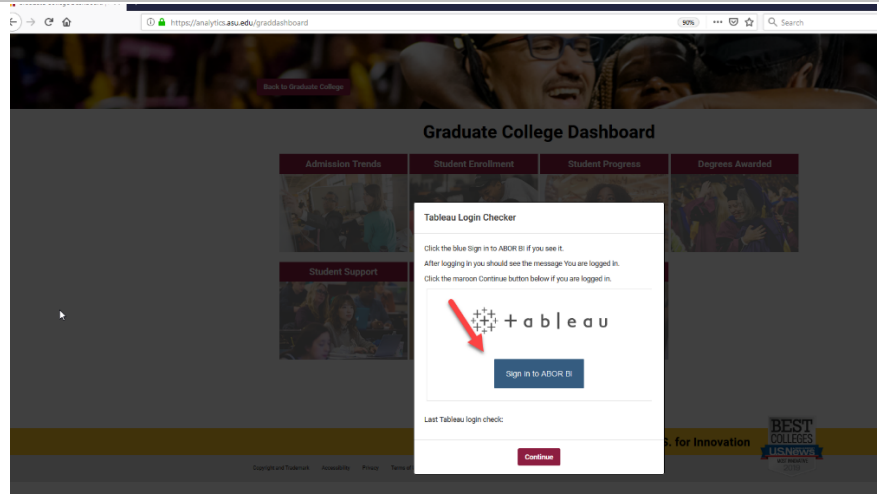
https://analytics.asu.edu/graddashboard

90%

Search

Back to Graduate College

Graduate College Dashboard

Admission Trends

Student Enrollment

Student Progress

Degrees Awarded

Student Support

Tableau Login Checker

Click the blue Sign in to ABOR BI if you see it.

After logging in you should see the message You are logged in.

Click the maroon Continue button below if you are logged in.

+ a b | e a u

Sign in to ABOR BI

Last Tableau login check:

Continue

S. for Innovation

BEST COLLEGES U.S.News

Copyright and Trademark Accessibility Privacy Terms of